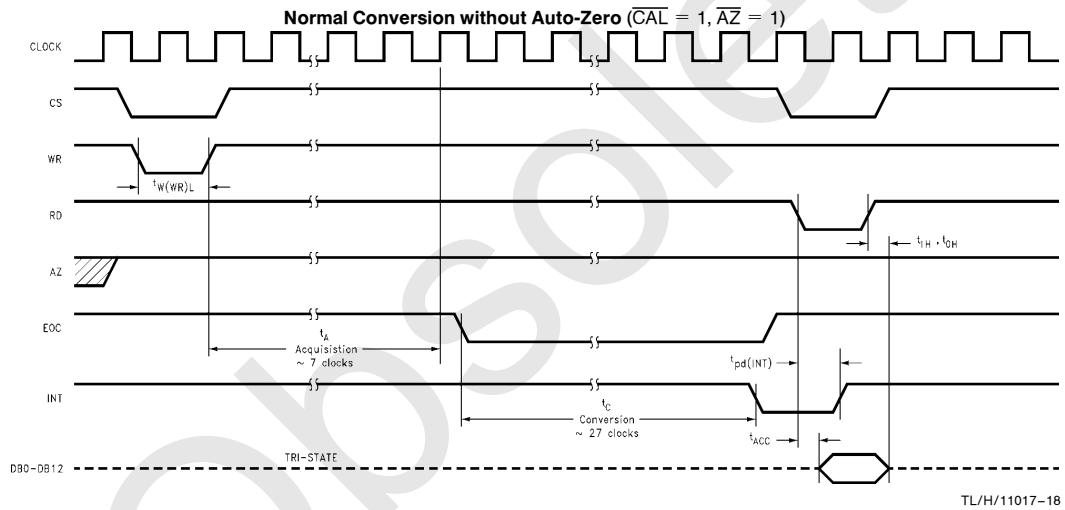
Normal Conversion without Auto-Zero ($\overline{CAL} = 1$, $\overline{AZ} = 1$)

CLOCK

CS

WR

$t_{W(WR)L}$

RD

$t_{1H}$, $t_{0H}$

AZ

EOC

$t_A$
Acquisition
~ 7 clocks

$t_{pd(INT)}$

INT

$t_C$
Conversion
~ 27 clocks

$t_{ACC}$

TRI-STATE

DB0–DB12

TL/H/11017–18

obsolete